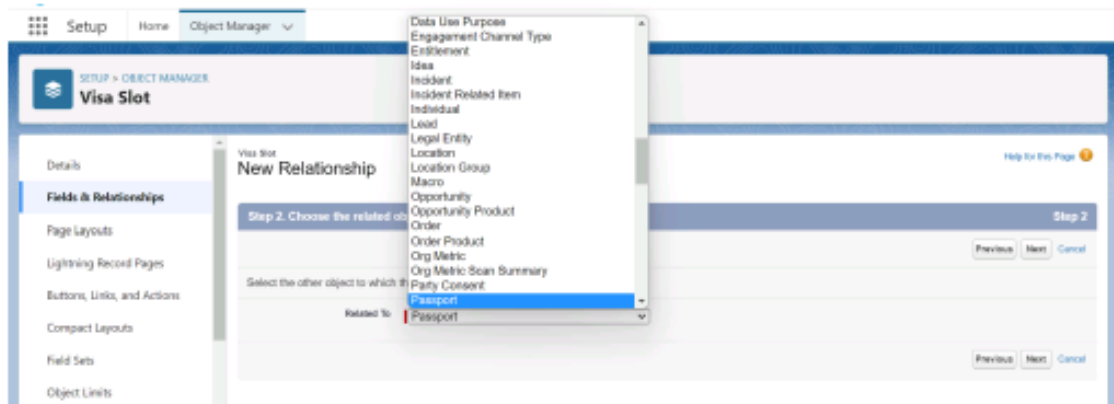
Setup Home Object Manager

SETUP > OBJECT MANAGER
Visa Slot

Details
Fields & Relationships
Page Layouts
Lightning Record Pages
Buttons, Links, and Actions
Compact Layouts
Field Sets
Object Limits

Visa Slot
New Relationship

Help for this Page

Step 2. Choose the related ob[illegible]
Step 2

Previous Next Cancel

Select the other object to which th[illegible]

Related To Passport

Previous Next Cancel

Data Use Purpose
Engagement Channel Type
Entitlement
Idea
Incident
Incident Related Item
Individual
Lead
Legal Entity
Location
Location Group
Macro
Opportunity
Opportunity Product
Order
Order Product
Org Metric
Org Metric Scan Summary
Party Consent
Passport